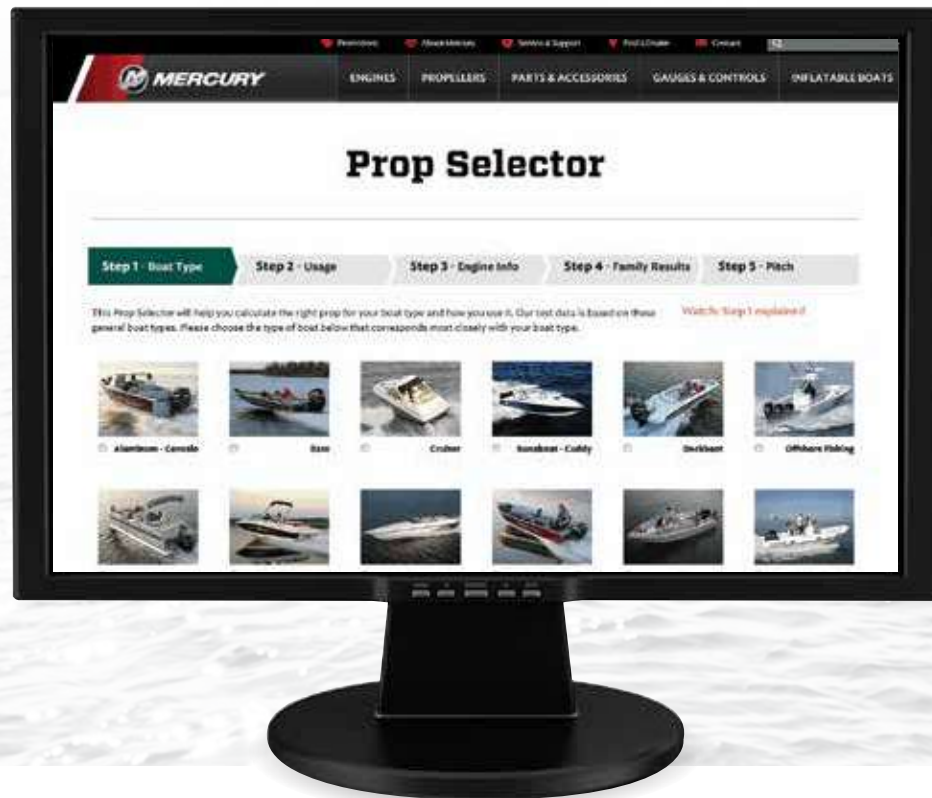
Promotions About Mercury Service & Support Find a Dealer Contact

MERCURY

ENGINES PROPELLERS PARTS & ACCESSORIES GAUGES & CONTROLS INFLATABLE BOATS

Prop Selector

Step 1 - Boat Type
Step 2 - Usage
Step 3 - Engine Info
Step 4 - Family Results
Step 5 - Pitch

This Prop Selector will help you calculate the right prop for your boat type and how you use it. Our test data is based on these general boat types. Please choose the type of boat below that corresponds most closely with your boat type.

Watch: Step 1 explained

Aluminum - Console
Bass
Cruiser
Runabout - Cuddy
Deckboat
Offshore Fishing